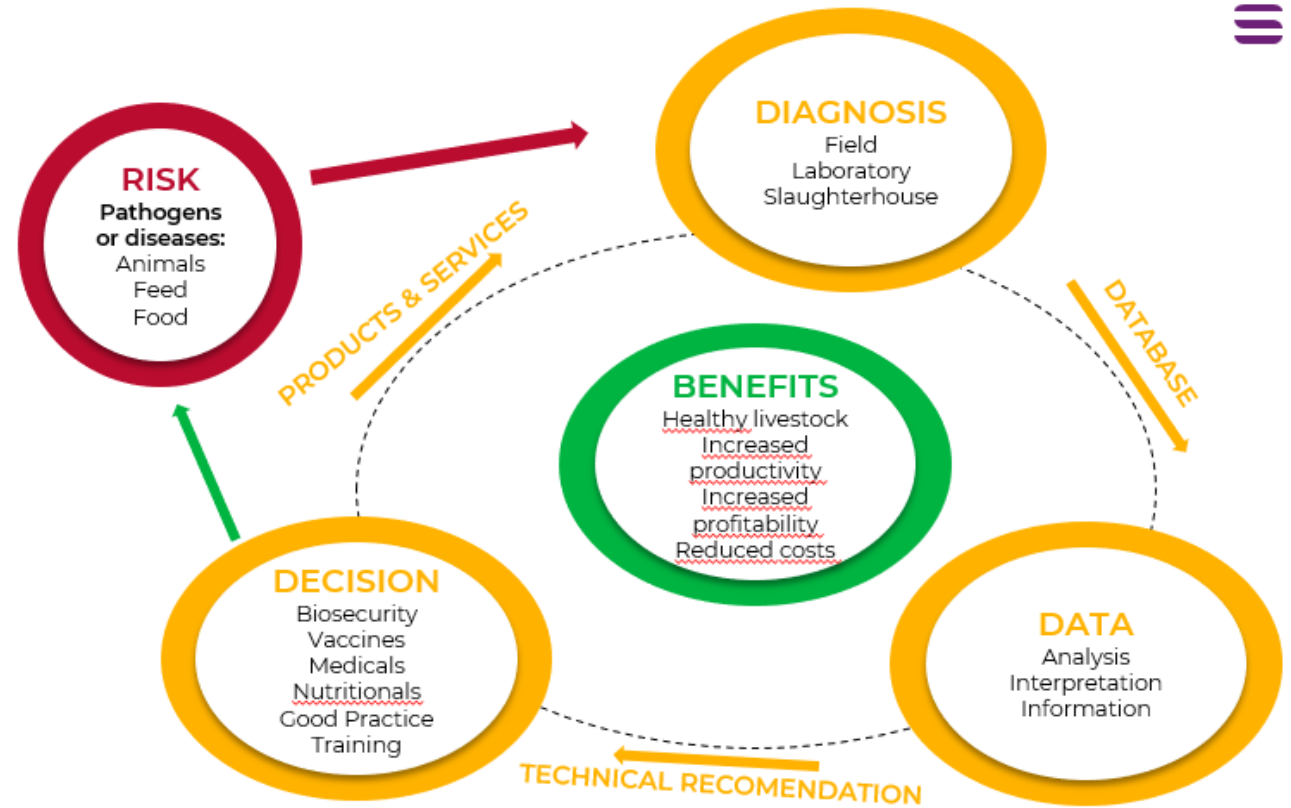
RISK
Pathogens or diseases:
Animals
Feed
Food

DIAGNOSIS
Field
Laboratory
Slaughterhouse

PRODUCTS & SERVICES

DATABASE

BENEFITS
Healthy livestock
Increased productivity
Increased profitability
Reduced costs

DECISION
Biosecurity
Vaccines
Medicals
Nutritionals
Good Practice
Training

DATA
Analysis
Interpretation
Information

TECHNICAL RECOMENDATION